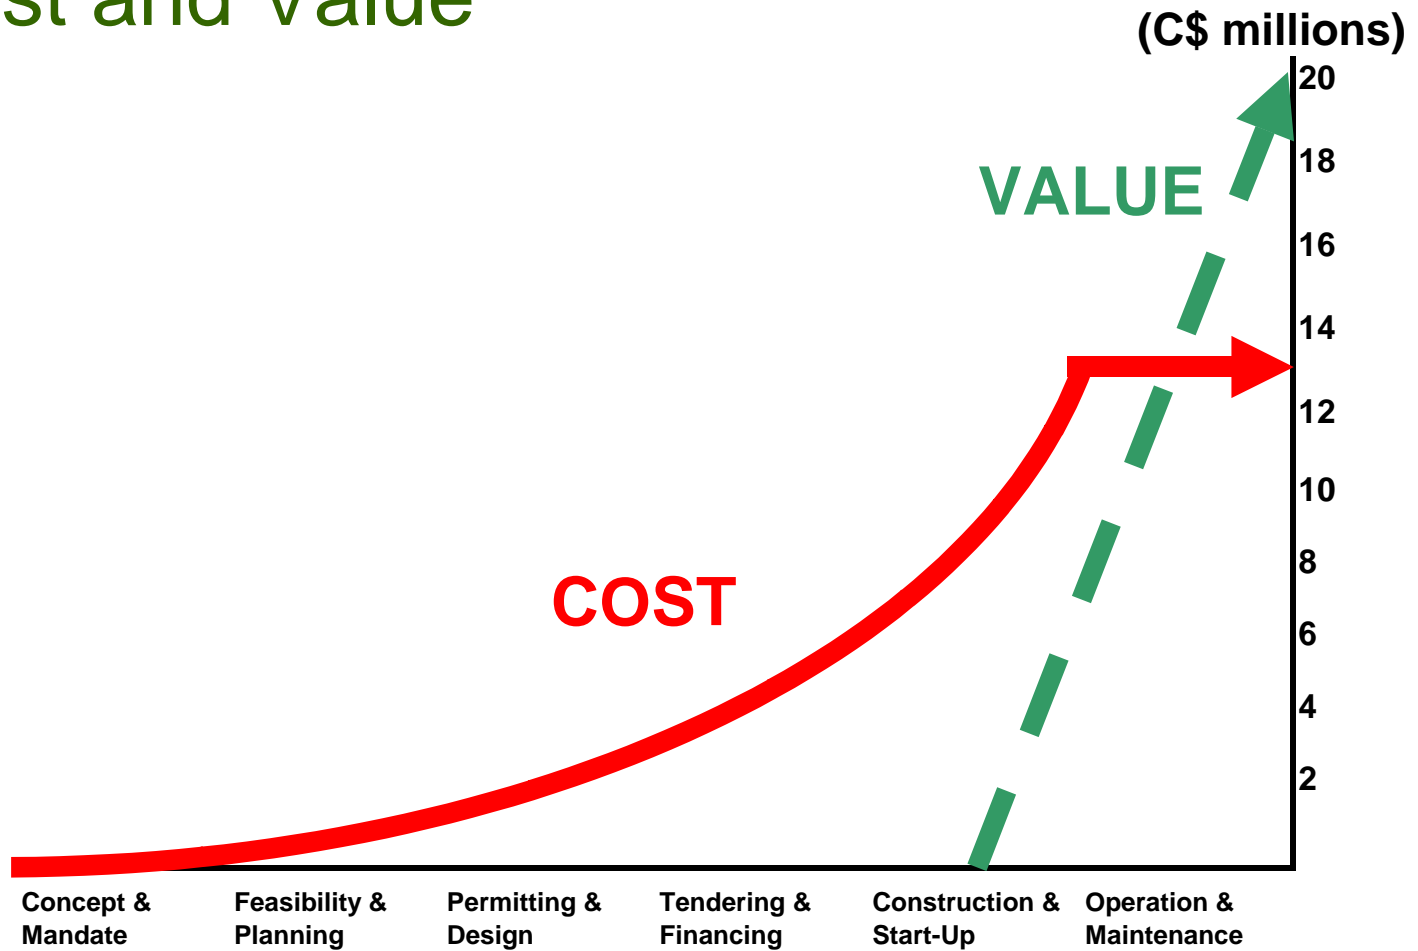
st and Value

(C$ millions)

20
18
16
14
12
10
8
6
4
2

VALUE

COST

Concept & Mandate

Feasibility & Planning

Permitting & Design

Tendering & Financing

Construction & Start-Up

Operation & Maintenance